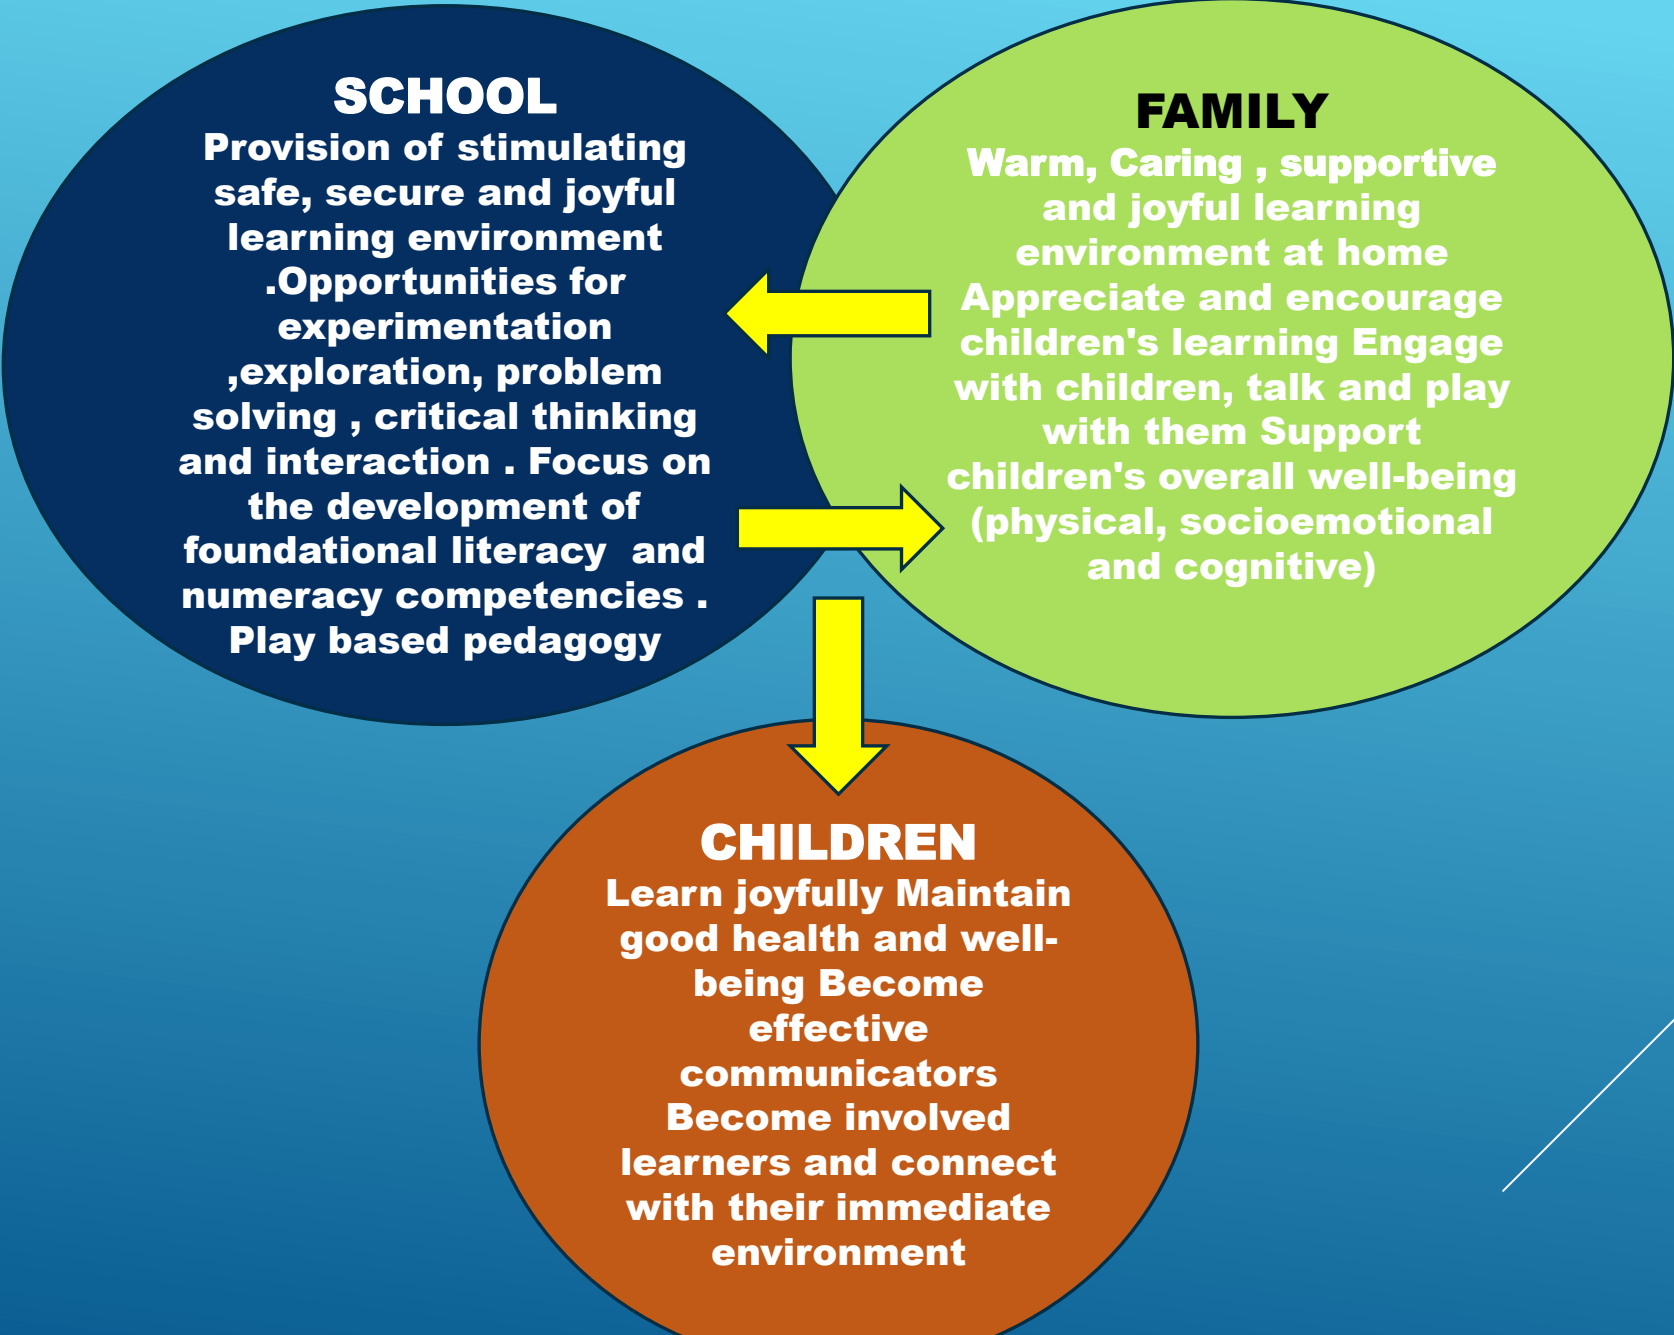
SCHOOL

Provision of stimulating safe, secure and joyful learning environment .Opportunities for experimentation ,exploration, problem solving , critical thinking and interaction . Focus on the development of foundational literacy and numeracy competencies . Play based pedagogy

FAMILY

Warm, Caring , supportive and joyful learning environment at home Appreciate and encourage children's learning Engage with children, talk and play with them Support children's overall well-being (physical, socioemotional and cognitive)

CHILDREN

Learn joyfully Maintain good health and well-being Become effective communicators Become involved learners and connect with their immediate environment